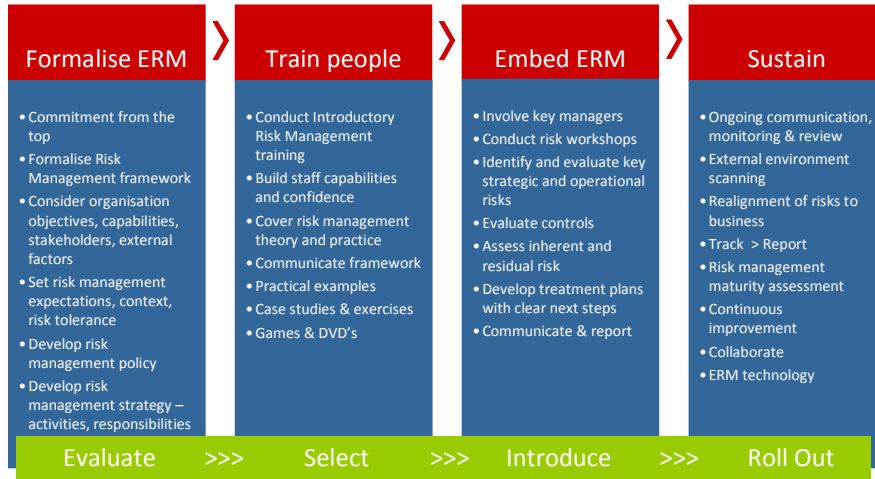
Formalise ERM

❯

Train people

❯

Embed ERM

❯

Sustain

• Commitment from the top
• Formalise Risk Management framework
• Consider organisation objectives, capabilities, stakeholders, external factors
• Set risk management expectations, context, risk tolerance
• Develop risk management policy
• Develop risk management strategy – activities, responsibilities

• Conduct Introductory Risk Management training
• Build staff capabilities and confidence
• Cover risk management theory and practice
• Communicate framework
• Practical examples
• Case studies & exercises
• Games & DVD's

• Involve key managers
• Conduct risk workshops
• Identify and evaluate key strategic and operational risks
• Evaluate controls
• Assess inherent and residual risk
• Develop treatment plans with clear next steps
• Communicate & report

• Ongoing communication, monitoring & review
• External environment scanning
• Realignment of risks to business
• Track > Report
• Risk management maturity assessment
• Continuous improvement
• Collaborate
• ERM technology

Evaluate >>> Select >>> Introduce >>> Roll Out